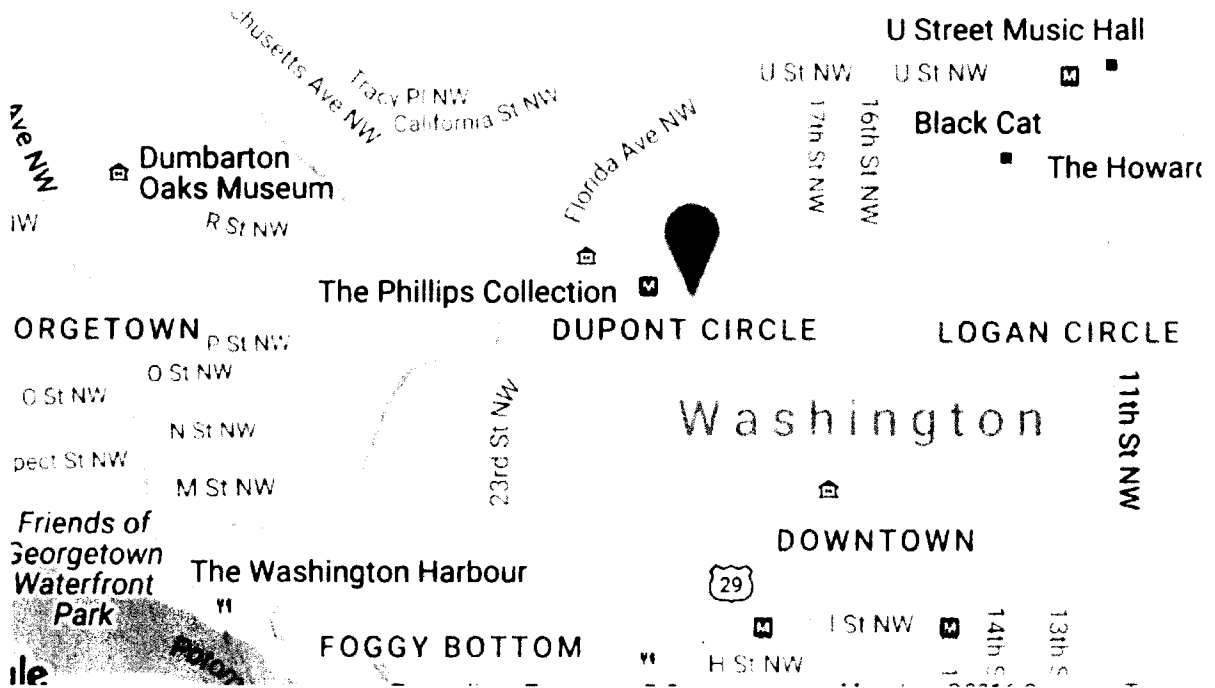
U Street Music Hall
chusetts Ave NW
Tracy Pl NW
California St NW
U St NW
U St NW
17th St NW
16th St NW
Black Cat
The Howar
Ave NW
Dumbarton Oaks Museum
Florida Ave NW
IW
R St NW
The Phillips Collection
ORGETOWN
P St NW
DUPONT CIRCLE
LOGAN CIRCLE
O St NW
O St NW
11th St NW
N St NW
Washington
23rd St NW
pect St NW
M St NW
Friends of Georgetown Waterfront Park
DOWNTOWN
The Washington Harbour
29
I St NW
14th S
13th S
Poto
FOGGY BOTTOM
H St NW
ile